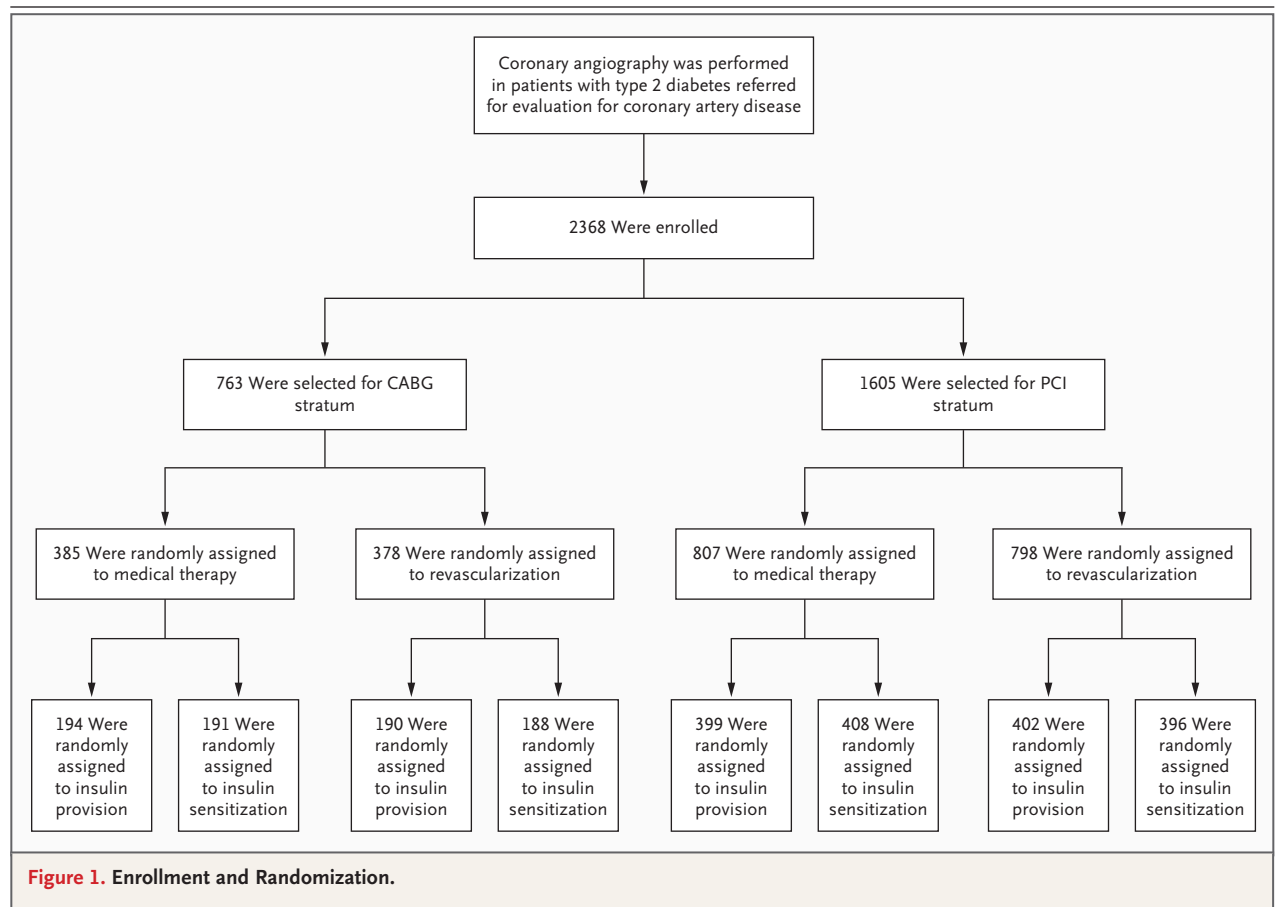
Coronary angiography was performed in patients with type 2 diabetes referred for evaluation for coronary artery disease

2368 Were enrolled

763 Were selected for CABG stratum

1605 Were selected for PCI stratum

385 Were randomly assigned to medical therapy

378 Were randomly assigned to revascularization

807 Were randomly assigned to medical therapy

798 Were randomly assigned to revascularization

194 Were randomly assigned to insulin provision

191 Were randomly assigned to insulin sensitization

190 Were randomly assigned to insulin provision

188 Were randomly assigned to insulin sensitization

399 Were randomly assigned to insulin provision

408 Were randomly assigned to insulin sensitization

402 Were randomly assigned to insulin provision

396 Were randomly assigned to insulin sensitization

Figure 1. Enrollment and Randomization.